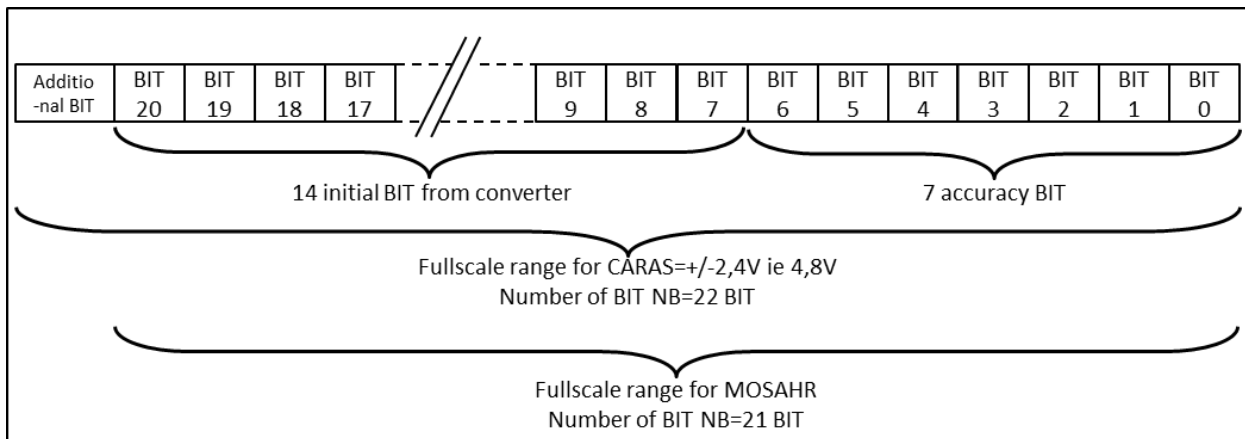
| Additio -nal BIT | BIT 20 | BIT 19 | BIT 18 | BIT 17 | | BIT 9 | BIT 8 | BIT 7 | BIT 6 | BIT 5 | BIT 4 | BIT 3 | BIT 2 | BIT 1 | BIT 0 |
|---|---|---|---|---|---|---|---|---|---|---|---|---|---|---|---|

14 initial BIT from converter

7 accuracy BIT

Fullscale range for CARAS=+/-2,4V ie 4,8V
Number of BIT NB=22 BIT

Fullscale range for MOSAHR
Number of BIT NB=21 BIT